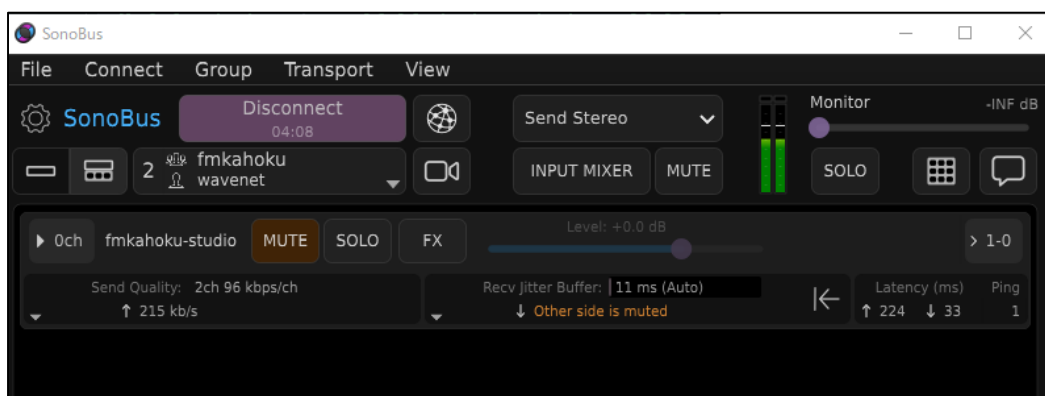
SonoBus

File Connect Group Transport View

SonoBus

Disconnect
04:08

Send Stereo

Monitor

-INF dB

2 fmkahoku
wavenet

INPUT MIXER

MUTE

SOLO

0ch fmkahoku-studio MUTE SOLO FX

Level: +0.0 dB

> 1-0

Send Quality: 2ch 96 kbps/ch
↑ 215 kb/s

Recv Jitter Buffer: 11 ms (Auto)
↓ Other side is muted

Latency (ms)
↑ 224 ↓ 33

Ping
1